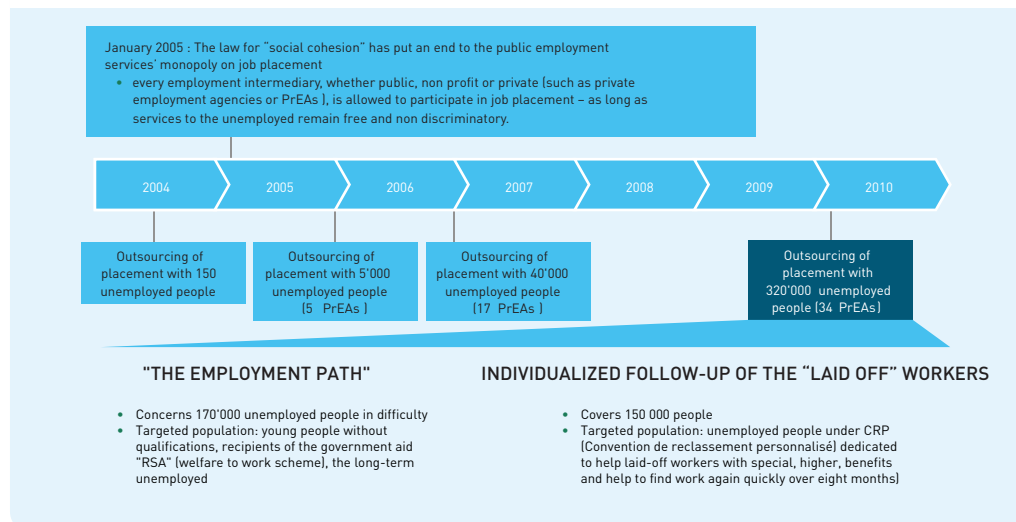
January 2005 : The law for "social cohesion" has put an end to the public employment services' monopoly on job placement

- every employment intermediary, whether public, non profit or private (such as private employment agencies or PrEAs ), is allowed to participate in job placement – as long as services to the unemployed remain free and non discriminatory.

2004 2005 2006 2007 2008 2009 2010

Outsourcing of placement with 150 unemployed people

Outsourcing of placement with 5'000 unemployed people (5 PrEAs )

Outsourcing of placement with 40'000 unemployed people (17 PrEAs )

Outsourcing of placement with 320'000 unemployed people (34 PrEAs)

"THE EMPLOYMENT PATH"

- Concerns 170'000 unemployed people in difficulty
- Targeted population: young people without qualifications, recipients of the government aid "RSA" (welfare to work scheme), the long-term unemployed

INDIVIDUALIZED FOLLOW-UP OF THE "LAID OFF" WORKERS

- Covers 150 000 people
- Targeted population: unemployed people under CRP (Convention de reclassement personnalisé) dedicated to help laid-off workers with special, higher, benefits and help to find work again quickly over eight months)